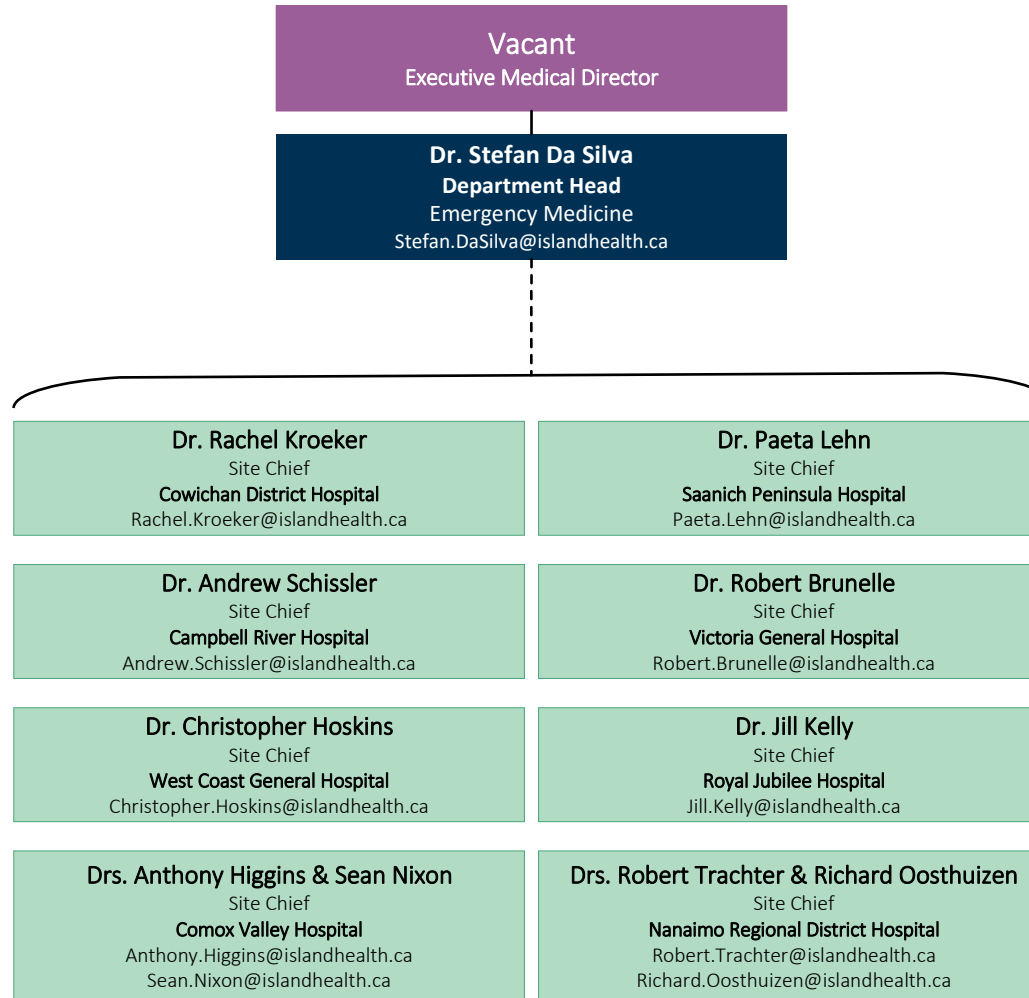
Vacant
Executive Medical Director

Dr. Stefan Da Silva
Department Head
Emergency Medicine
Stefan.DaSilva@islandhealth.ca

Dr. Rachel Kroeker
Site Chief
Cowichan District Hospital
Rachel.Kroeker@islandhealth.ca

Dr. Paeta Lehn
Site Chief
Saanich Peninsula Hospital
Paeta.Lehn@islandhealth.ca

Dr. Andrew Schissler
Site Chief
Campbell River Hospital
Andrew.Schissler@islandhealth.ca

Dr. Robert Brunelle
Site Chief
Victoria General Hospital
Robert.Brunelle@islandhealth.ca

Dr. Christopher Hoskins
Site Chief
West Coast General Hospital
Christopher.Hoskins@islandhealth.ca

Dr. Jill Kelly
Site Chief
Royal Jubilee Hospital
Jill.Kelly@islandhealth.ca

Drs. Anthony Higgins & Sean Nixon
Site Chief
Comox Valley Hospital
Anthony.Higgins@islandhealth.ca
Sean.Nixon@islandhealth.ca

Drs. Robert Trachter & Richard Oosthuizen
Site Chief
Nanaimo Regional District Hospital
Robert.Trachter@islandhealth.ca
Richard.Oosthuizen@islandhealth.ca